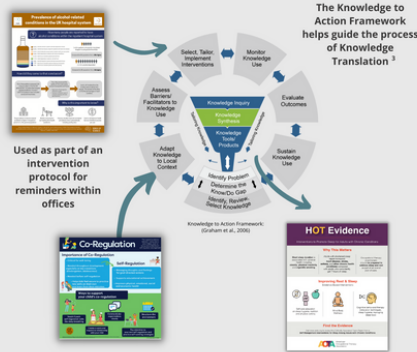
The Knowledge to Action Framework helps guide the process of Knowledge Translation $^3$

Prevalence of alcohol related conditions in the UK hospital system

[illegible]

Used as part of an intervention protocol for reminders within offices

Select, Tailor, Implement Interventions

Monitor Knowledge Use

Assess Barriers/ Facilitators to Knowledge Use

Evaluate Outcomes

Adapt Knowledge to Local Context

Sustain Knowledge Use

Knowledge Inquiry

Knowledge Synthesis

Knowledge Tools/ Products

Tailoring Knowledge

Identify Problem

Determine the Know/Do Gap

Identify, Review, Select Knowledge

Knowledge to Action Framework: (Graham et al., 2006)

Co-Regulation

Importance of Co-Regulation

Self-Regulation

HOT Evidence

Why This Matters

Improving Rest & Sleep

Find the Evidence

AOTA